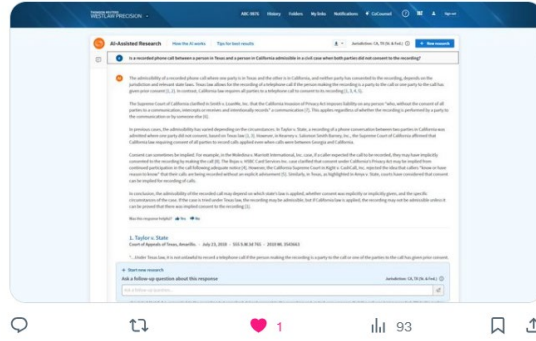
WESTLAW PRECISION

AI-Assisted Research   How the AI works   Tips for best results

+ New research

Is a recorded phone call between a person in Texas and a person in California admissible in a civil case when both parties did not consent to the recording?

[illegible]

1. Taylor v. State
Court of Appeals of Texas, Amarillo. · July 23, 2018 · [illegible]

+ Start new research
Ask a follow-up question about this response

1   93